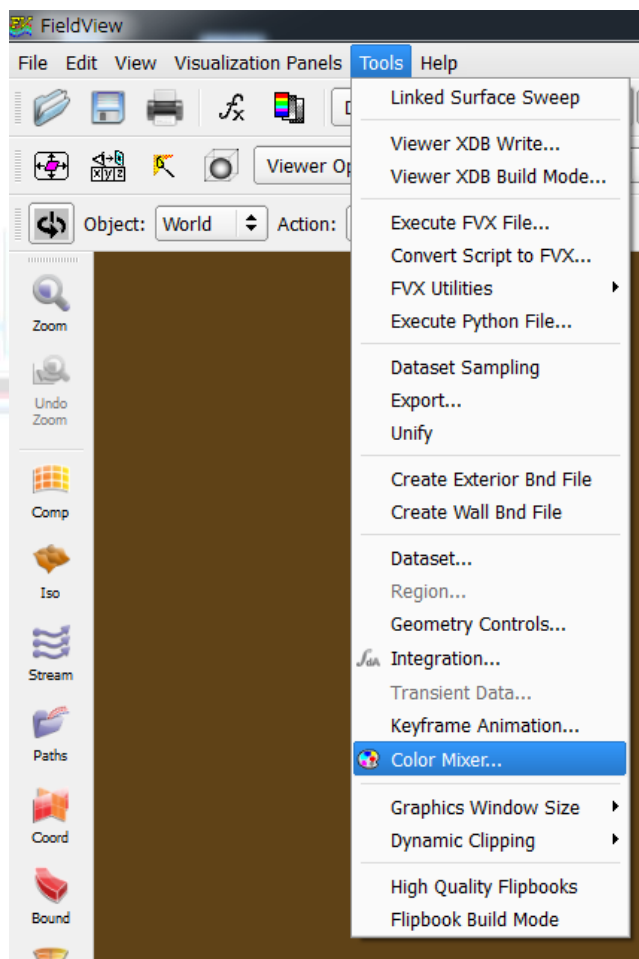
FieldView

File Edit View Visualization Panels Tools Help

Viewer Op

Object: World Action:

Zoom

Undo Zoom

Comp

Iso

Stream

Paths

Coord

Bound

Linked Surface Sweep

Viewer XDB Write...
Viewer XDB Build Mode...

Execute FVX File...
Convert Script to FVX...
FVX Utilities
Execute Python File...

Dataset Sampling
Export...
Unify

Create Exterior Bnd File
Create Wall Bnd File

Dataset...
Region...
Geometry Controls...
Integration...
Transient Data...
Keyframe Animation...
Color Mixer...

Graphics Window Size
Dynamic Clipping

High Quality Flipbooks
Flipbook Build Mode